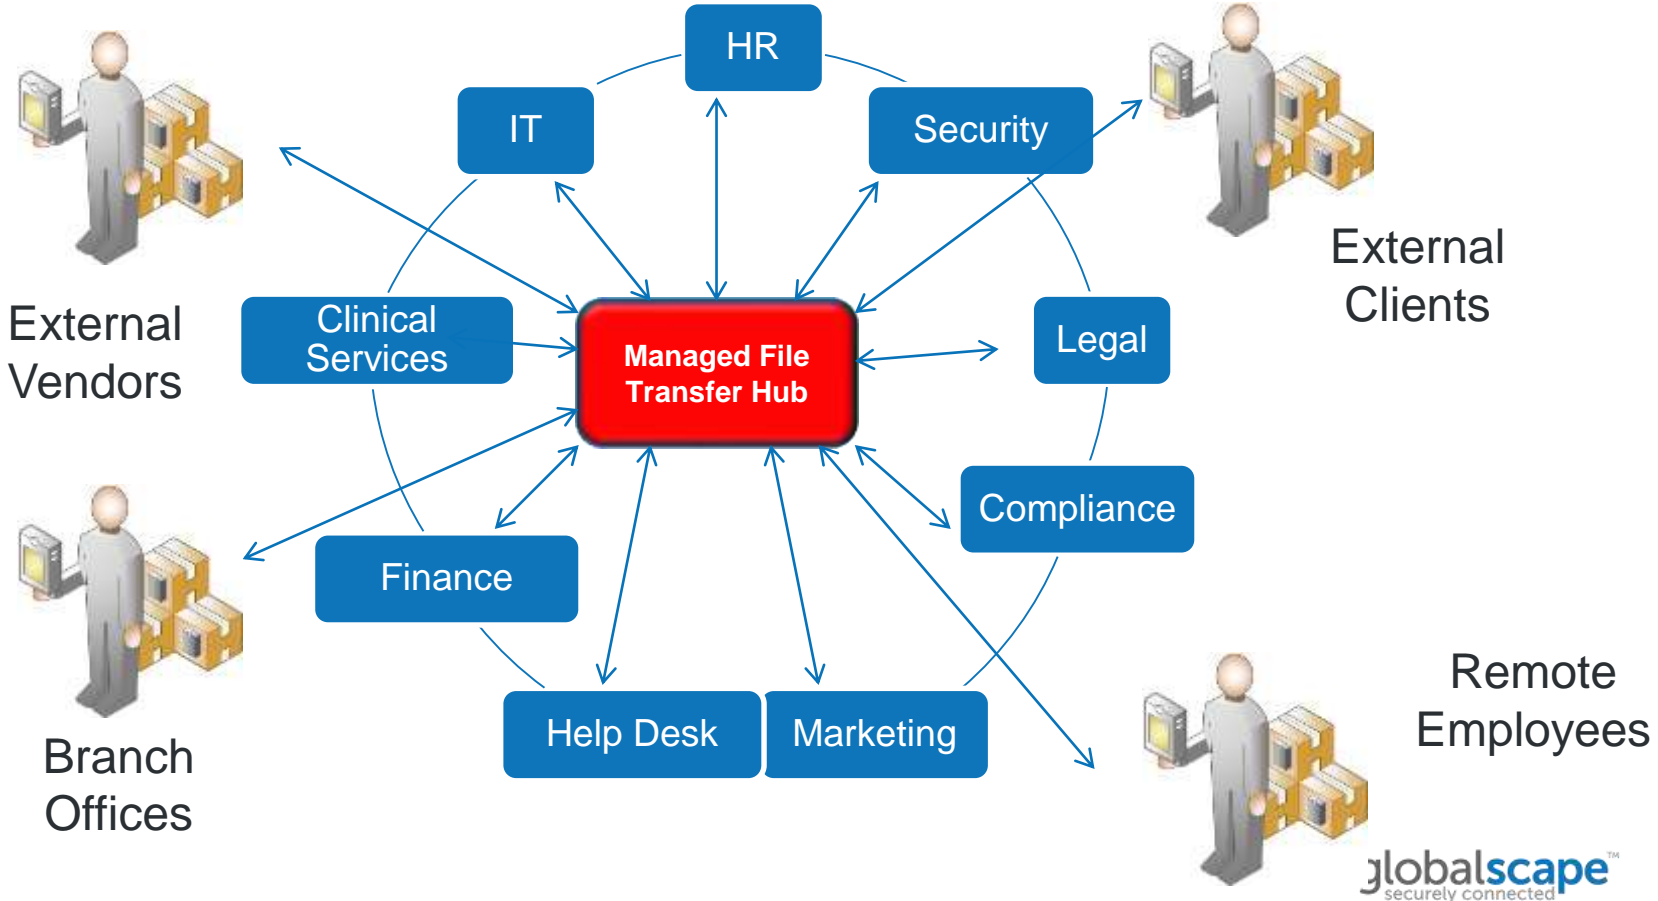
HR

IT

Security

External Vendors

External Clients

Clinical Services

Managed File Transfer Hub

Legal

Compliance

Finance

Branch Offices

Help Desk

Marketing

Remote Employees

globalscape™
securely connected